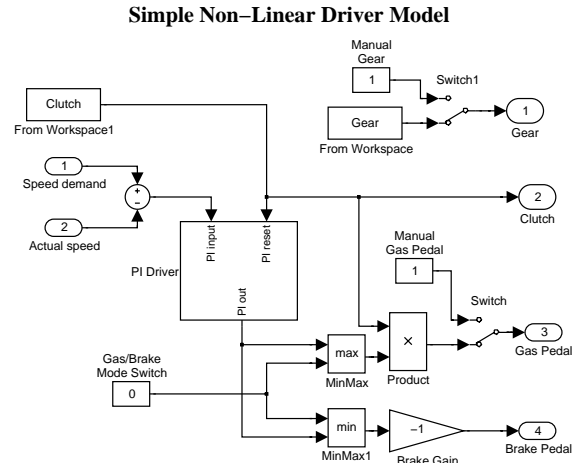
Simple Non−Linear Driver Model

Manual Gear
1
Switch1
1
Gear

Clutch
From Workspace1

Gear
From Workspace

1
Speed demand
+
-
2
Actual speed

PI input
PI reset
PI Driver
PI out

2
Clutch

Manual Gas Pedal
1
Switch

×
Product

3
Gas Pedal

Gas/Brake Mode Switch
0

max
MinMax

min
MinMax1

−1
Brake Gain

4
Brake Pedal